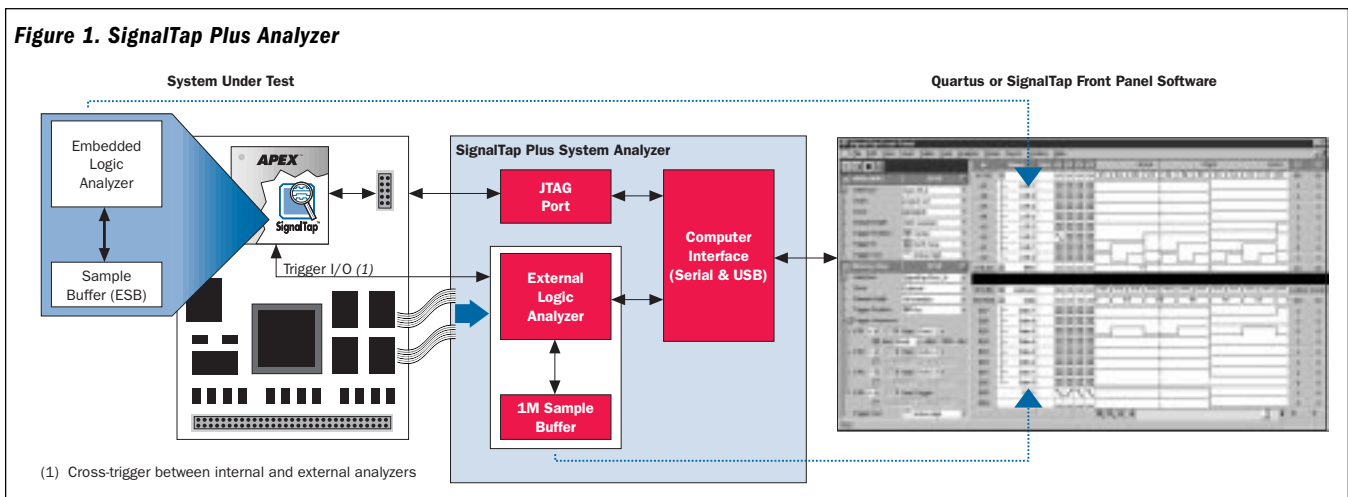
Figure 1. SignalTap Plus Analyzer

System Under Test

Quartus or SignalTap Front Panel Software

Embedded Logic Analyzer

Sample Buffer (ESB)

APEX

SignalTap

Trigger I/O (1)

SignalTap Plus System Analyzer

JTAG Port

Computer Interface (Serial & USB)

External Logic Analyzer

1M Sample Buffer

(1) Cross-trigger between internal and external analyzers